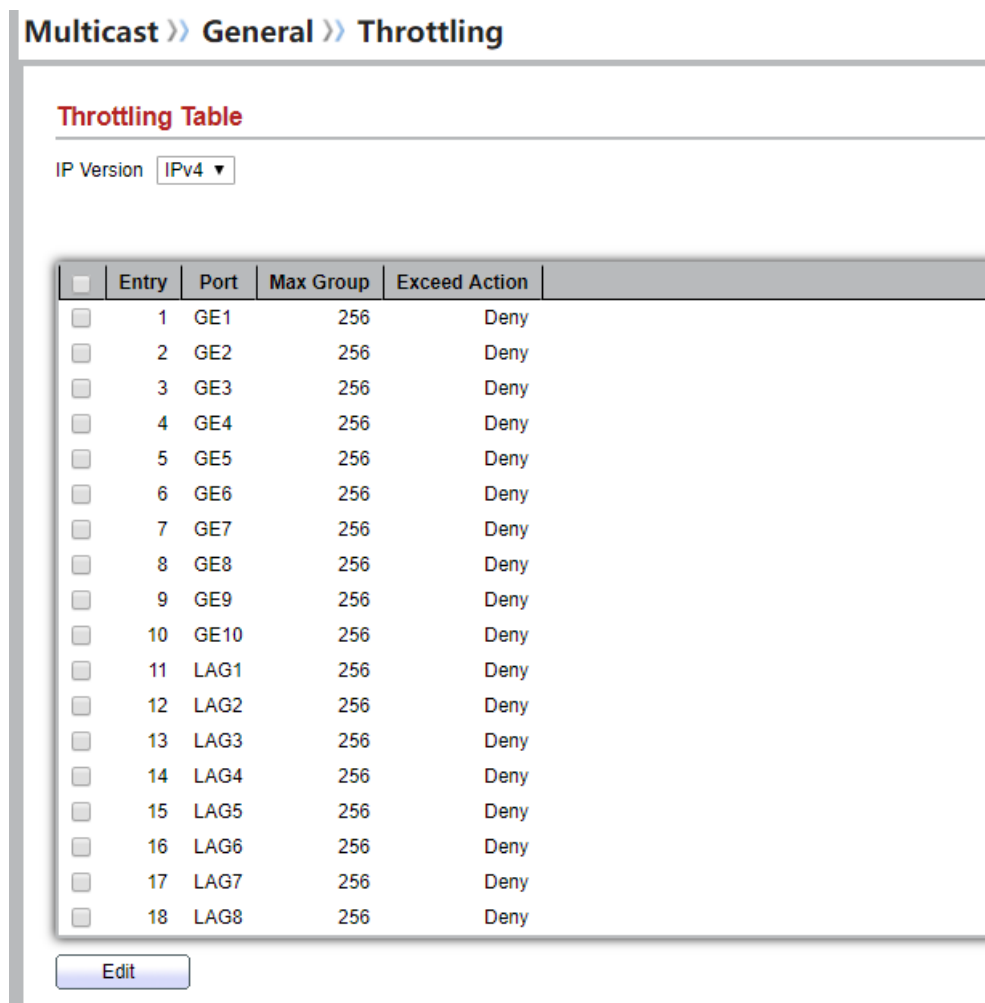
Multicast » General » Throttling

Throttling Table

IP Version IPv4 ▼

| | Entry | Port | Max Group | Exceed Action |
|---|---|---|---|---|
| | 1 | GE1 | 256 | Deny |
| | 2 | GE2 | 256 | Deny |
| | 3 | GE3 | 256 | Deny |
| | 4 | GE4 | 256 | Deny |
| | 5 | GE5 | 256 | Deny |
| | 6 | GE6 | 256 | Deny |
| | 7 | GE7 | 256 | Deny |
| | 8 | GE8 | 256 | Deny |
| | 9 | GE9 | 256 | Deny |
| | 10 | GE10 | 256 | Deny |
| | 11 | LAG1 | 256 | Deny |
| | 12 | LAG2 | 256 | Deny |
| | 13 | LAG3 | 256 | Deny |
| | 14 | LAG4 | 256 | Deny |
| | 15 | LAG5 | 256 | Deny |
| | 16 | LAG6 | 256 | Deny |
| | 17 | LAG7 | 256 | Deny |
| | 18 | LAG8 | 256 | Deny |

Edit